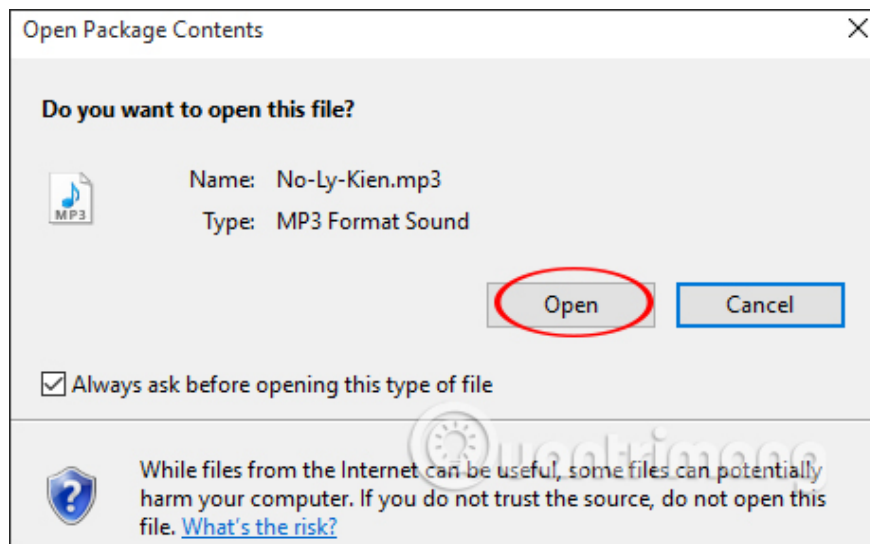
Open Package Contents

Do you want to open this file?

MP3

Name: No-Ly-Kien.mp3

Type: MP3 Format Sound

Open

Cancel

Always ask before opening this type of file

Quantrimang

While files from the Internet can be useful, some files can potentially harm your computer. If you do not trust the source, do not open this file. What's the risk?